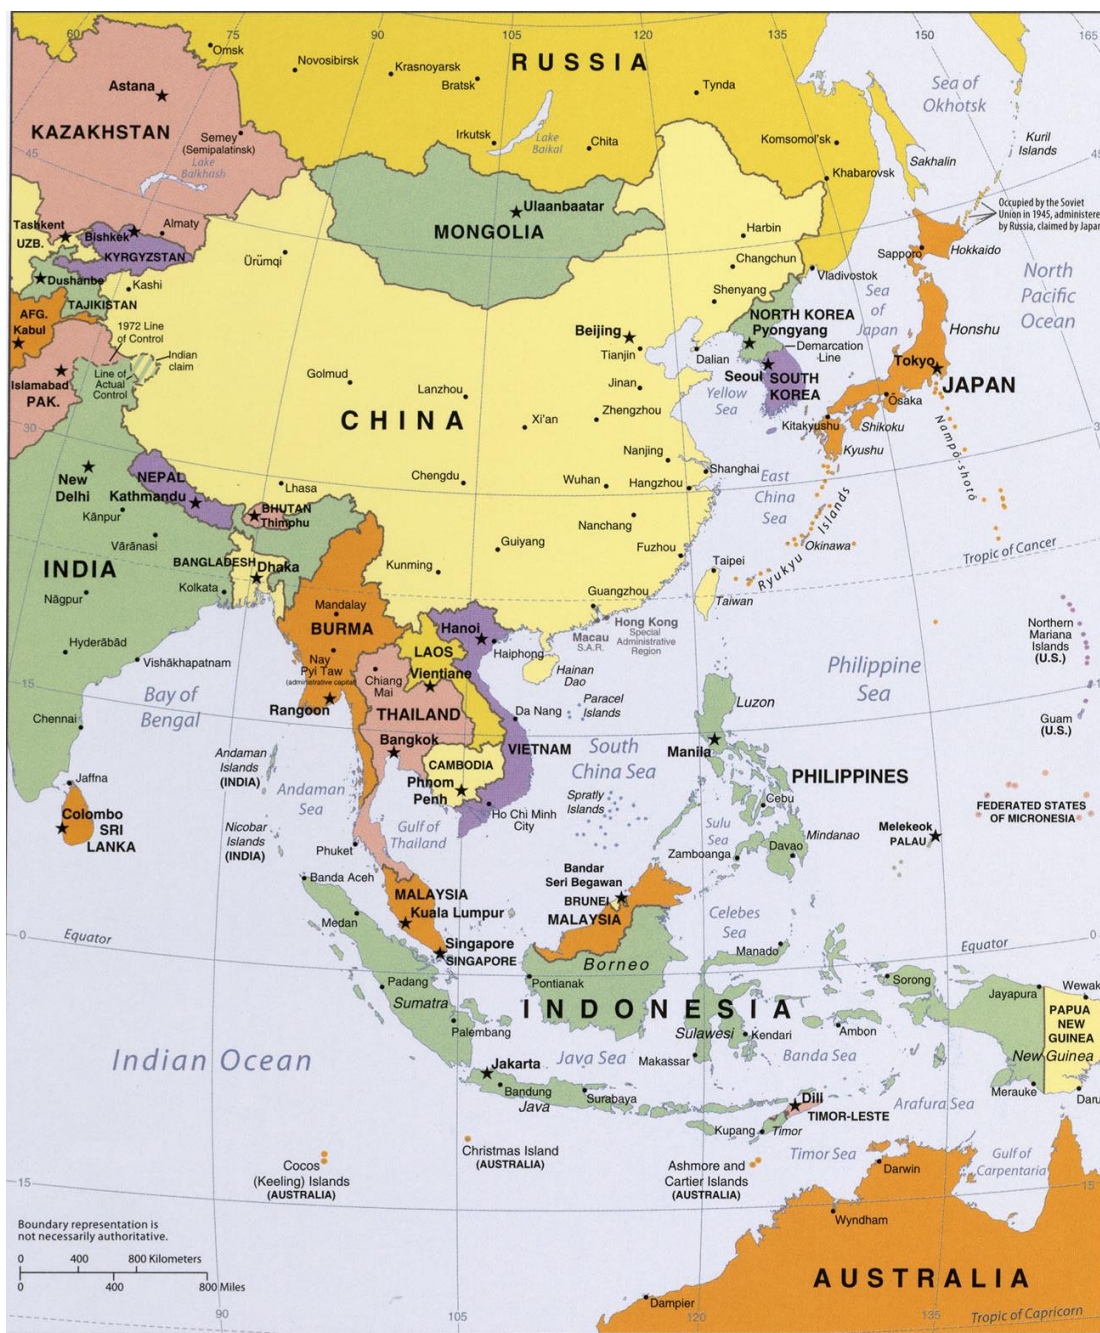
60 75 90 105 120 135 150 165

Omsk
Novosibirsk
Krasnoyarsk
Bratsk
RUSSIA
Tynda
Sea of Okhotsk
Kuril Islands
Astana
KAZAKHSTAN
Semey (Semipalatinsk)
Lake Balkhash
45
Irkutsk
Lake Baikal
Chita
Komsomol'sk
Sakhalin
Khabarovsk
Occupied by the Soviet Union in 1945, administered by Russia, claimed by Japan
Tashkent
UZB.
Bishkek
Almaty
KYRGYZSTAN
Ulaanbaatar
MONGOLIA
Harbin
Hokkaido
Sapporo
North Pacific Ocean
Dushanbe
TAJIKISTAN
Kashi
Ürümqi
Changchun
Vladivostok
AFG.
Kabul
1972 Line of Control
Shenyang
Sea of Japan
NORTH KOREA
Pyongyang
Honshu
Islamabad
PAK.
Indian claim
Line of Actual Control
Golmud
Beijing
Tianjin
Demarcation Line
Dalian
Tokyo
Seoul
SOUTH KOREA
JAPAN
Lanzhou
Jinan
Yellow Sea
30
CHINA
Xi'an
Zhengzhou
Osaka
Kitakyushu
Shikoku
Nampō-shotō
Kyushu
NEPAL
New Delhi
Kathmandu
Lhasa
Chengdu
Nanjing
Shanghai
East China Sea
Wuhan
Hangzhou
BHUTAN
Thimphu
Kanpur
Varanasi
Nanchang
Ryukyu Islands
Okinawa
INDIA
BANGLADESH
Dhaka
Guiyang
Fuzhou
Taipei
Tropic of Cancer
Kolkata
Kunming
Nagpur
Guangzhou
Taiwan
Mandalay
BURMA
Hanoi
Hong Kong Special Administrative Region
Northern Mariana Islands (U.S.)
Hyderabad
Macau S.A.R.
Haiphong
LAOS
Vishakhapatnam
Nay Pyi Taw (administrative capital)
Vientiane
Hainan Dao
Philippine Sea
15
Bay of Bengal
Chiang Mai
Paracel Islands
Chennai
Rangoon
THAILAND
Da Nang
Luzon
Guam (U.S.)
Bangkok
Andaman Islands (INDIA)
VIETNAM
South China Sea
Manila
CAMBODIA
Jaffna
Andaman Sea
Phnom Penh
PHILIPPINES
Colombo
SRI LANKA
Spratly Islands
Cebu
FEDERATED STATES OF MICRONESIA
Nicobar Islands (INDIA)
Gulf of Thailand
Ho Chi Minh City
Sulu Sea
Mindanao
Melekeok
PALAU
Phuket
Davao
Zamboanga
Bandar Seri Begawan
Banda Aceh
BRUNEI
MALAYSIA
Kuala Lumpur
MALAYSIA
Medan
Celebes Sea
0
Equator
Singapore
SINGAPORE
Manado
Equator
Borneo
Pontianak
Sorong
Padang
Jayapura
Wewak
Sumatra
INDONESIA
PAPUA NEW GUINEA
Palembang
Sulawesi
Kendari
Ambon
New Guinea
Indian Ocean
Jakarta
Java Sea
Makassar
Banda Sea
Bandung
Surabaya
Java
Dili
Merauke
Daru
TIMOR-LESTE
Arafura Sea
Kupang
Timor
Christmas Island (AUSTRALIA)
Timor Sea
Gulf of Carpentaria
Cocos (Keeling) Islands (AUSTRALIA)
Ashmore and Cartier Islands (AUSTRALIA)
Darwin
15
Wyndham
Boundary representation is not necessarily authoritative.
0 400 800 Kilometers
0 400 800 Miles
AUSTRALIA
90
105
Dampier
120
135
Tropic of Capricorn